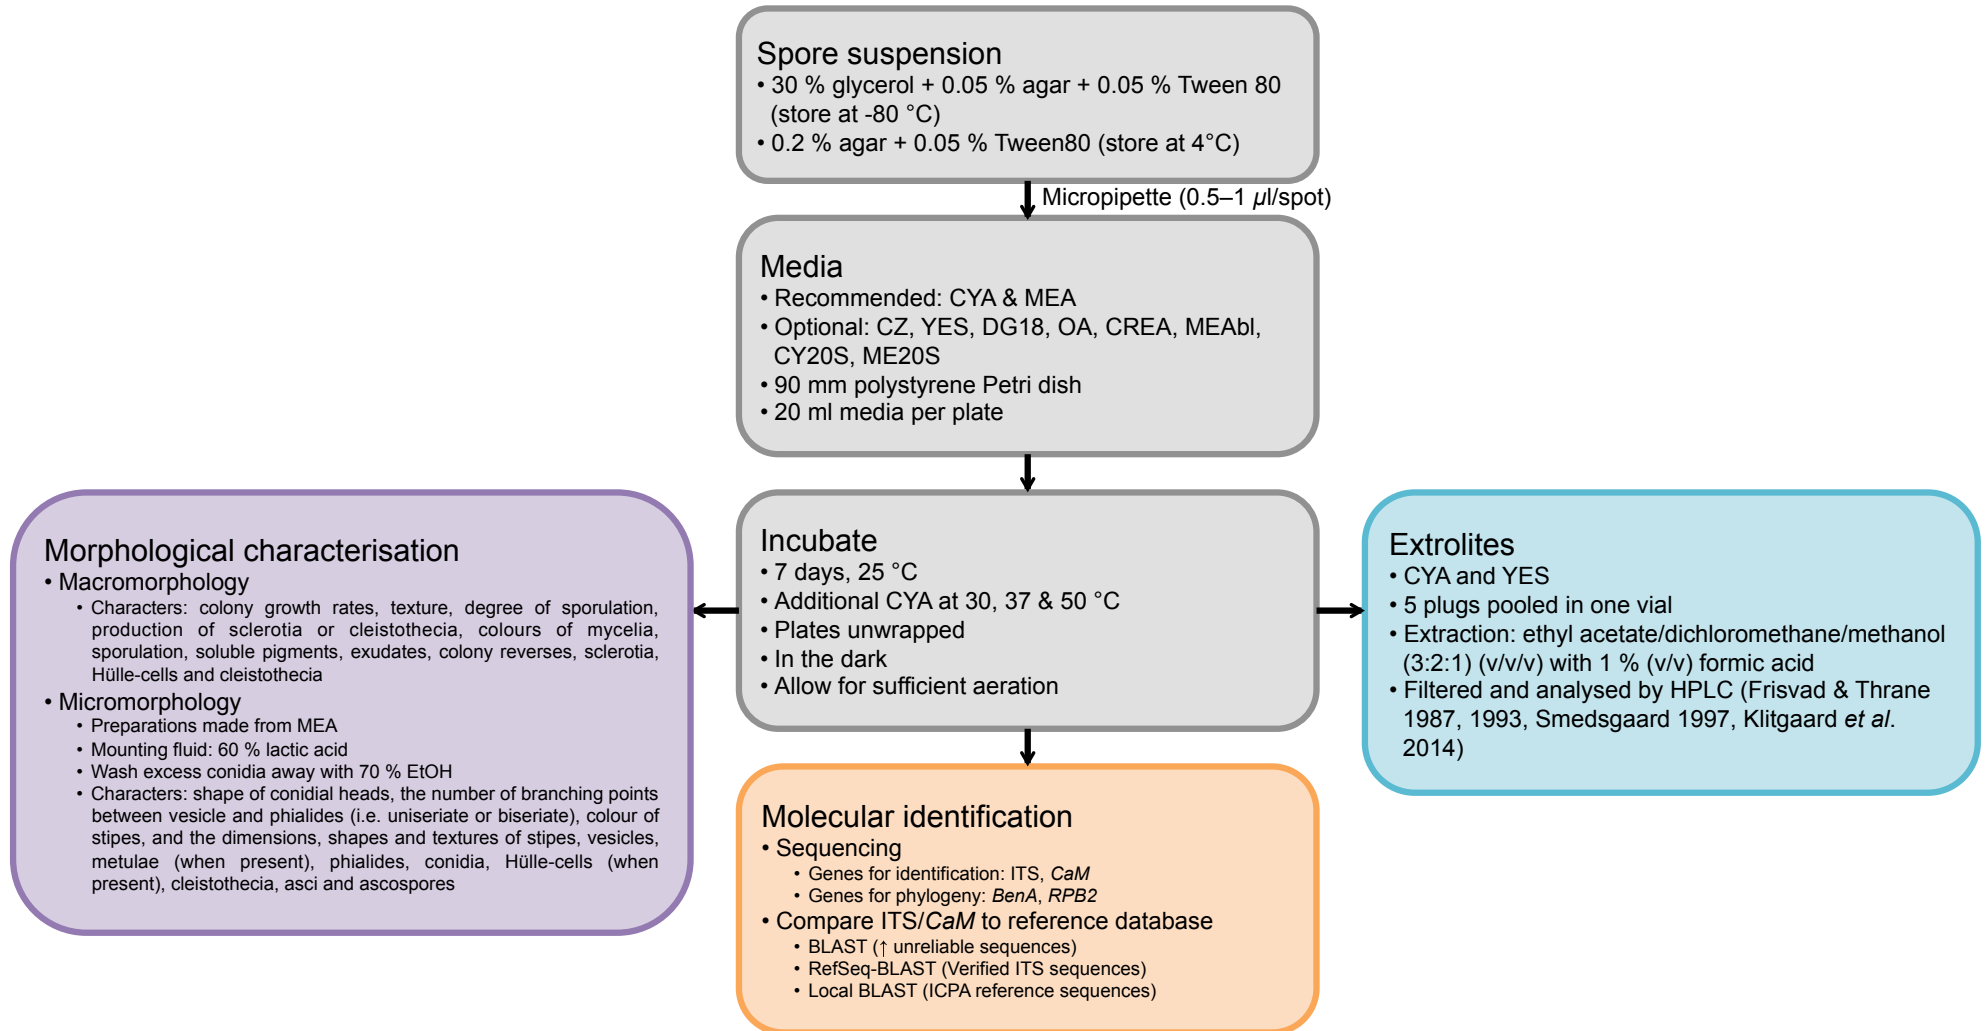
Spore suspension
• 30 % glycerol + 0.05 % agar + 0.05 % Tween 80 (store at -80 °C)
• 0.2 % agar + 0.05 % Tween80 (store at 4°C)

Micropipette (0.5–1 $\mu$l/spot)

Media
• Recommended: CYA & MEA
• Optional: CZ, YES, DG18, OA, CREA, MEAbl, CY20S, ME20S
• 90 mm polystyrene Petri dish
• 20 ml media per plate

Morphological characterisation
• Macromorphology
• Characters: colony growth rates, texture, degree of sporulation, production of sclerotia or cleistothecia, colours of mycelia, sporulation, soluble pigments, exudates, colony reverses, sclerotia, Hülle-cells and cleistothecia
• Micromorphology
• Preparations made from MEA
• Mounting fluid: 60 % lactic acid
• Wash excess conidia away with 70 % EtOH
• Characters: shape of conidial heads, the number of branching points between vesicle and phialides (i.e. uniseriate or biseriate), colour of stipes, and the dimensions, shapes and textures of stipes, vesicles, metulae (when present), phialides, conidia, Hülle-cells (when present), cleistothecia, asci and ascospores

Incubate
• 7 days, 25 °C
• Additional CYA at 30, 37 & 50 °C
• Plates unwrapped
• In the dark
• Allow for sufficient aeration

Extrolites
• CYA and YES
• 5 plugs pooled in one vial
• Extraction: ethyl acetate/dichloromethane/methanol (3:2:1) (v/v/v) with 1 % (v/v) formic acid
• Filtered and analysed by HPLC (Frisvad & Thrane 1987, 1993, Smedsgaard 1997, Klitgaard et al. 2014)

Molecular identification
• Sequencing
• Genes for identification: ITS, CaM
• Genes for phylogeny: BenA, RPB2
• Compare ITS/CaM to reference database
• BLAST (↑ unreliable sequences)
• RefSeq-BLAST (Verified ITS sequences)
• Local BLAST (ICPA reference sequences)